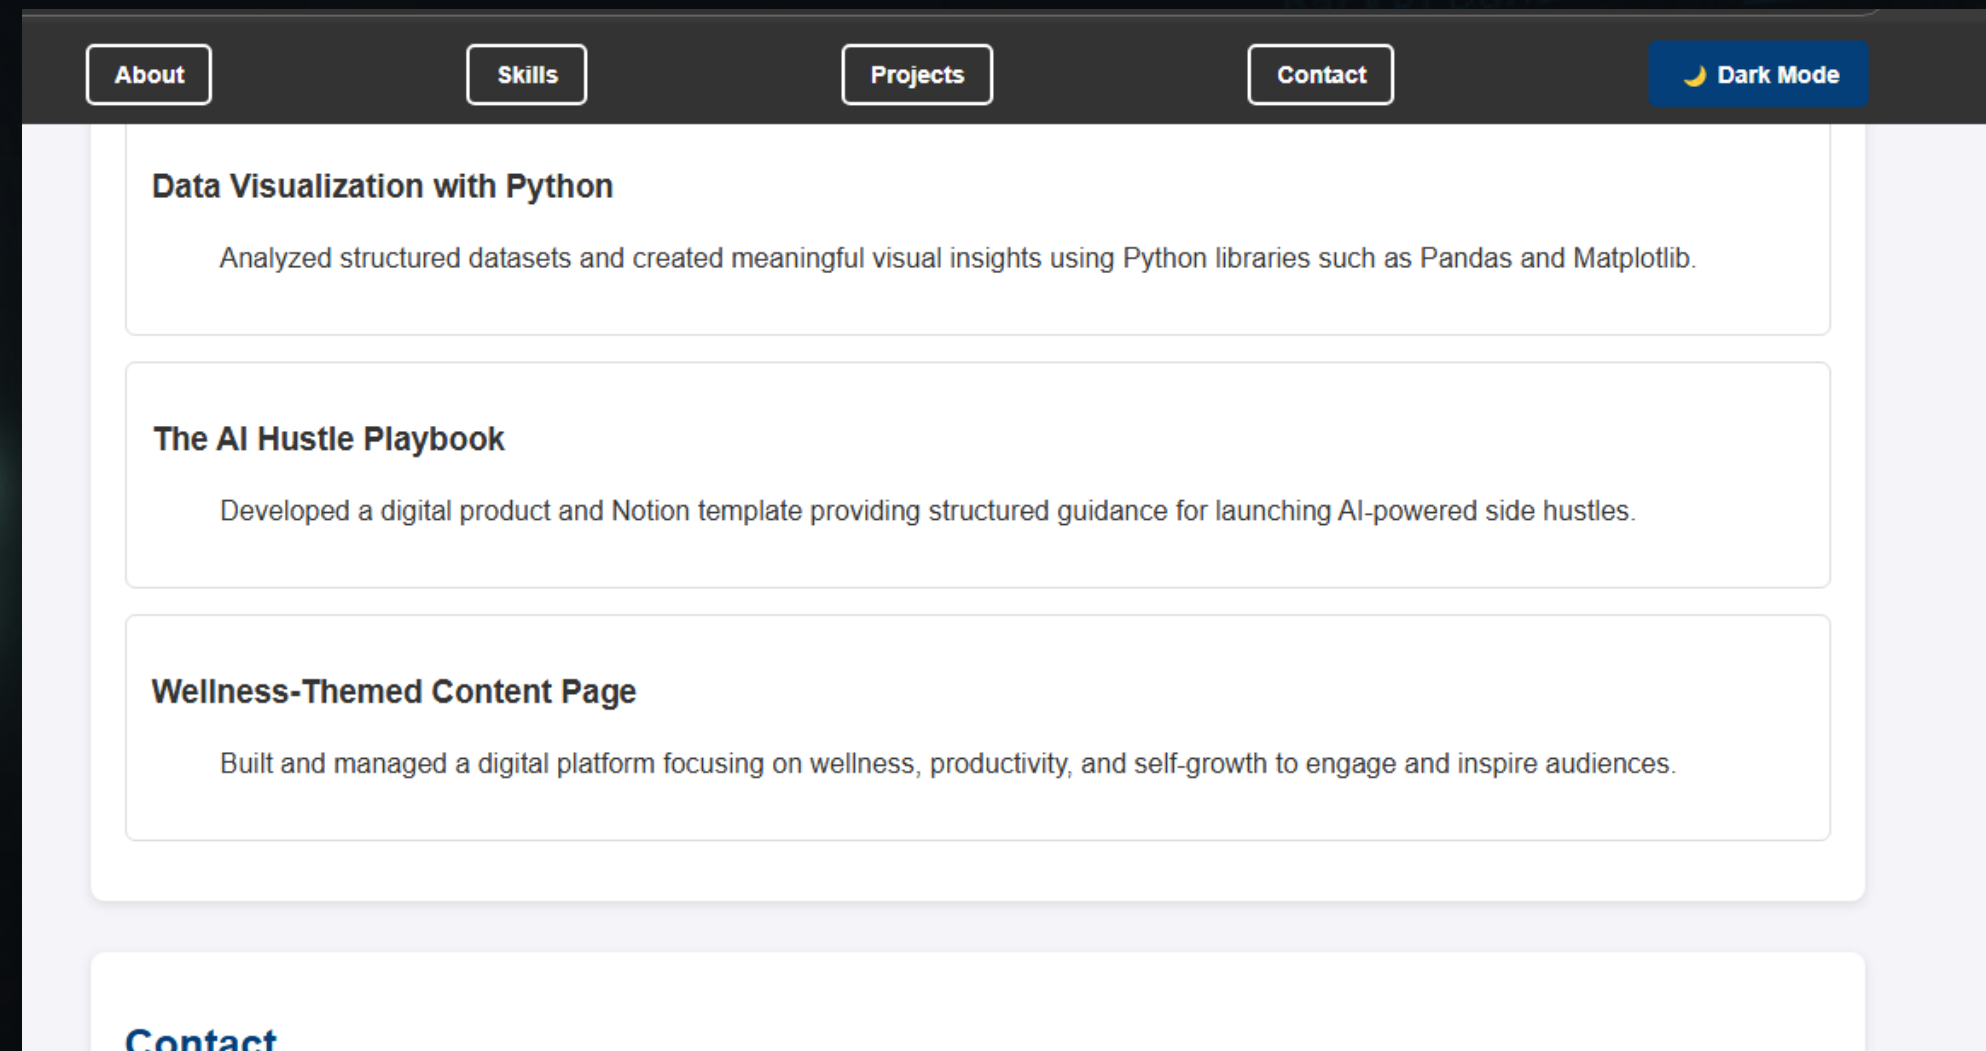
About

Skills

Projects

Contact

🌙 Dark Mode

Data Visualization with Python

Analyzed structured datasets and created meaningful visual insights using Python libraries such as Pandas and Matplotlib.

The AI Hustle Playbook

Developed a digital product and Notion template providing structured guidance for launching AI-powered side hustles.

Wellness-Themed Content Page

Built and managed a digital platform focusing on wellness, productivity, and self-growth to engage and inspire audiences.

Contact